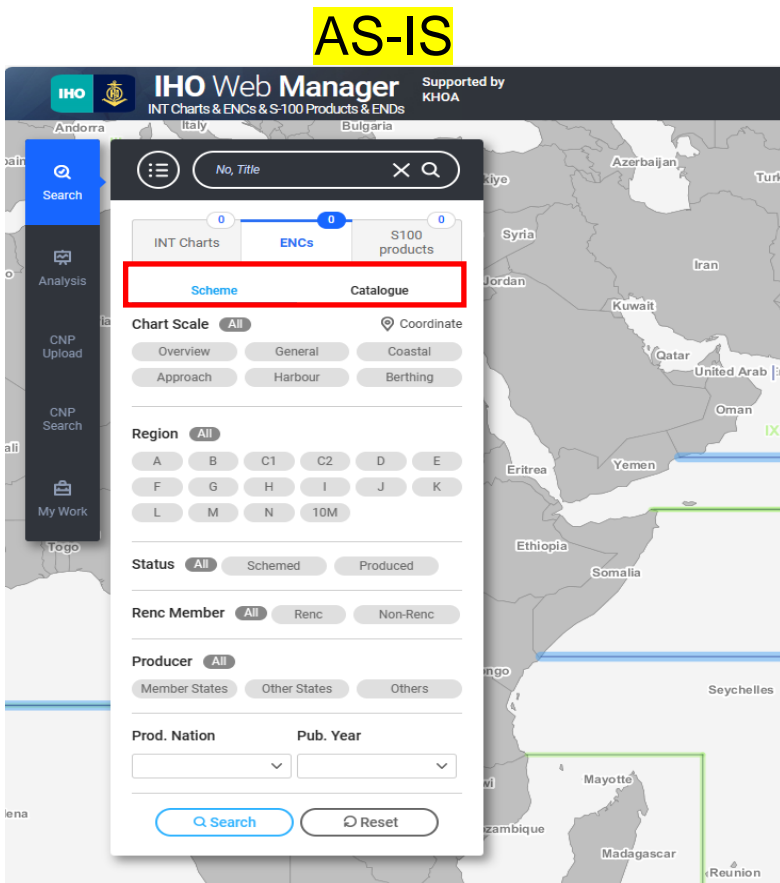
AS-IS

IHO Web Manager
INT Charts & ENCs & S-100 Products & ENDs
Supported by KHOA

Andorra Italy Bulgaria

Search
Analysis
CNP Upload
CNP Search
My Work

No, Title

0 INT Charts
0 ENCs
0 S100 products

Scheme
Catalogue

Chart Scale All
Coordinate
Overview General Coastal
Approach Harbour Berthing

Region All
A B C1 C2 D E
F G H I J K
L M N 10M

Status All Schemed Produced

Renc Member All Renc Non-Renc

Producer All
Member States Other States Others

Prod. Nation
Pub. Year

Search
Reset

Azerbaijan Turk Syria Iran Jordan Kuwait Qatar United Arab Oman IX Yemen Eritrea Ethiopia Somalia Togo Seychelles Mayotte Madagascar Reunion ngo zambique lena ali pain